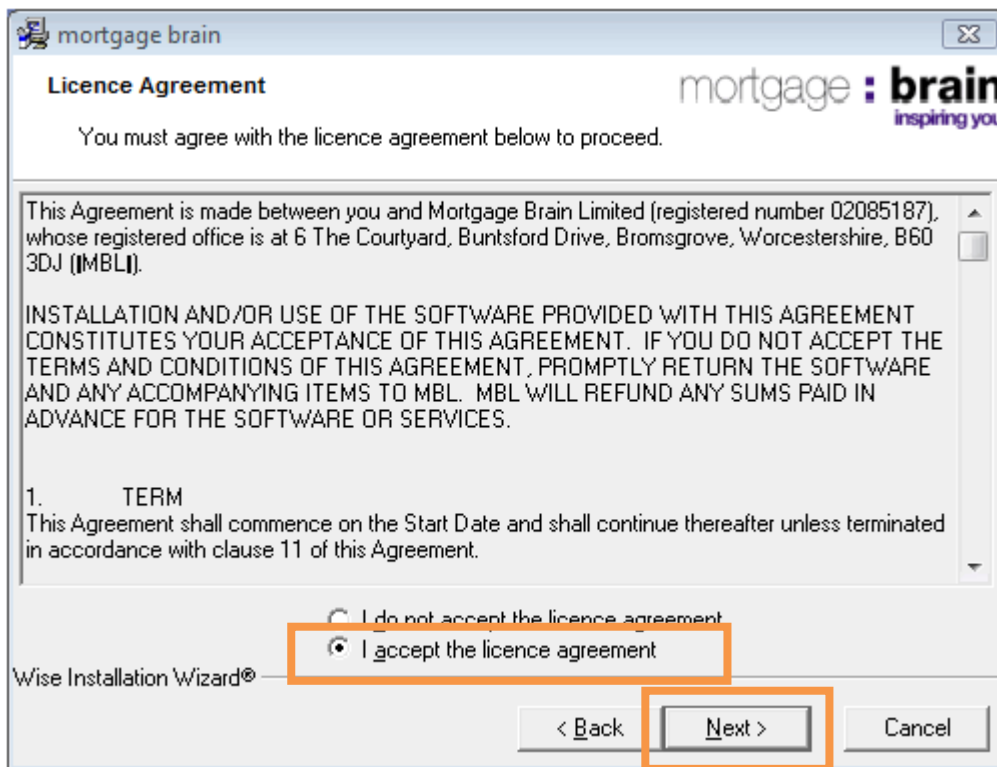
mortgage brain

Licence Agreement

You must agree with the licence agreement below to proceed.

mortgage : brain
inspiring you

This Agreement is made between you and Mortgage Brain Limited (registered number 02085187), whose registered office is at 6 The Courtyard, Buntsford Drive, Bromsgrove, Worcestershire, B60 3DJ (MBL).

INSTALLATION AND/OR USE OF THE SOFTWARE PROVIDED WITH THIS AGREEMENT CONSTITUTES YOUR ACCEPTANCE OF THIS AGREEMENT. IF YOU DO NOT ACCEPT THE TERMS AND CONDITIONS OF THIS AGREEMENT, PROMPTLY RETURN THE SOFTWARE AND ANY ACCOMPANYING ITEMS TO MBL. MBL WILL REFUND ANY SUMS PAID IN ADVANCE FOR THE SOFTWARE OR SERVICES.

1. TERM
This Agreement shall commence on the Start Date and shall continue thereafter unless terminated in accordance with clause 11 of this Agreement.

I do not accept the licence agreement
I accept the licence agreement

Wise Installation Wizard®

< Back
Next >
Cancel